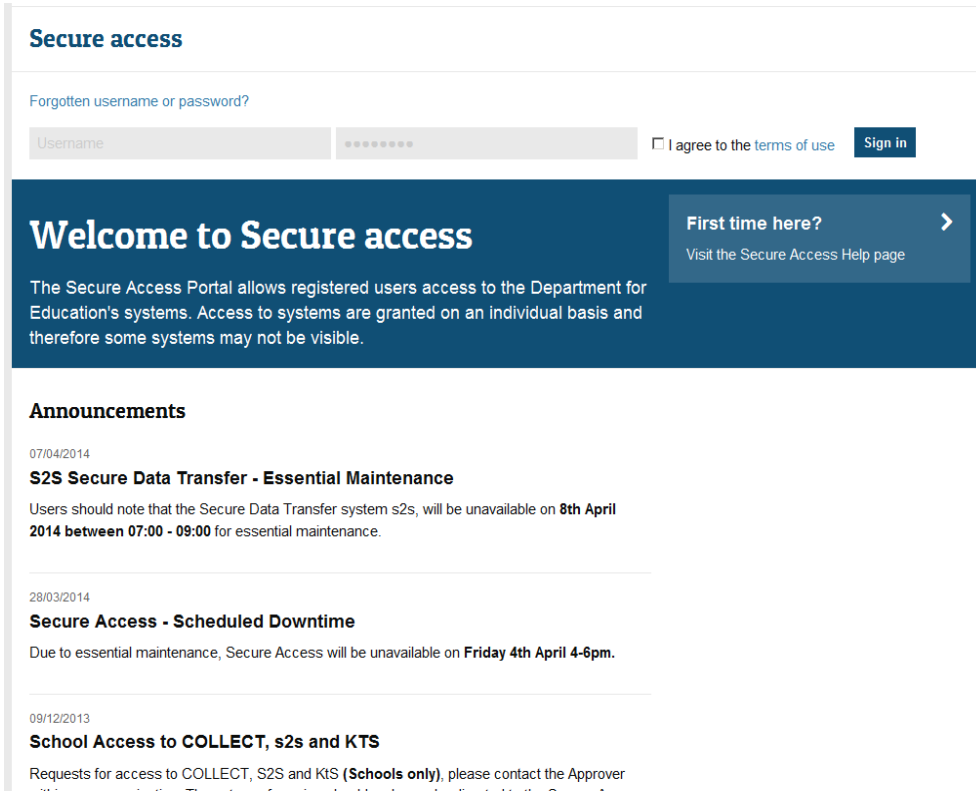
Secure access

Forgotten username or password?

Username ●●●●●●●● I agree to the terms of use Sign in

Welcome to Secure access

The Secure Access Portal allows registered users access to the Department for Education's systems. Access to systems are granted on an individual basis and therefore some systems may not be visible.

First time here?
Visit the Secure Access Help page

Announcements

07/04/2014
S2S Secure Data Transfer - Essential Maintenance
Users should note that the Secure Data Transfer system s2s, will be unavailable on 8th April 2014 between 07:00 - 09:00 for essential maintenance.

28/03/2014
Secure Access - Scheduled Downtime
Due to essential maintenance, Secure Access will be unavailable on Friday 4th April 4-6pm.

09/12/2013
School Access to COLLECT, s2s and KTS
Requests for access to COLLECT, S2S and KtS (Schools only), please contact the Approver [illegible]